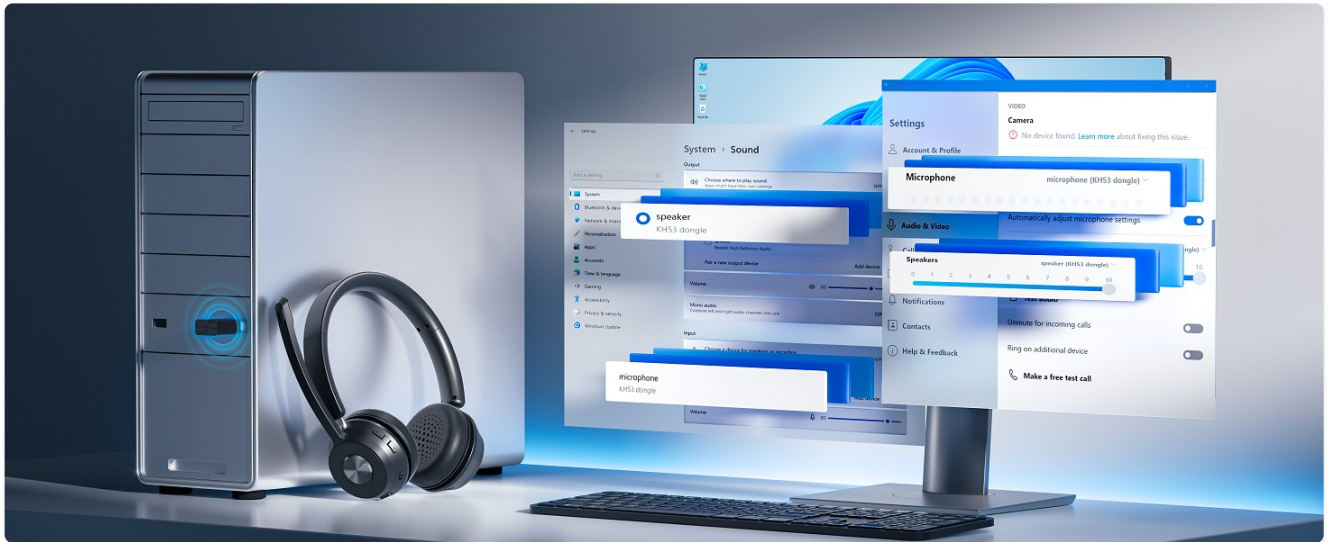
Settings

Find a setting

System

Bluetooth & devices

Network & internet

Personalization

Apps

Accounts

Time & language

Gaming

Accessibility

Privacy & security

Windows Update

System > Sound

Output

Choose where to play sound

Apps might have their own settings

speaker

KH53 dongle

Pair a new output device

Add device

Volume

60

Mono audio

Combine left and right audio channels into one

Off

Input

Choose a device for speaking or recording

microphone

KH53 dongle

Volume

85

Settings

Account & Profile

Audio & Video

Notifications

Contacts

Help & Feedback

VIDEO

Camera

No device found. Learn more about fixing this issue.

Microphone

microphone (KH53 dongle)

Automatically adjust microphone settings

Speakers

speaker (KH53 dongle)

0 1 2 3 4 5 6 7 8 9 10

10

Test audio

Unmute for incoming calls

Ring on additional device

Make a free test call